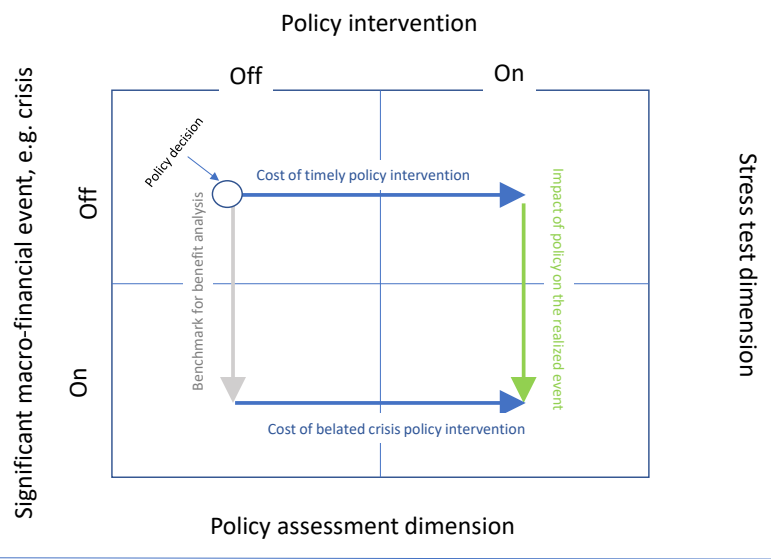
Policy intervention

Off

On

Significant macro-financial event, e.g. crisis

Off

On

Policy decision

Cost of timely policy intervention

Benchmark for benefit analysis

Impact of policy on the realized event

Cost of belated crisis policy intervention

Stress test dimension

Policy assessment dimension